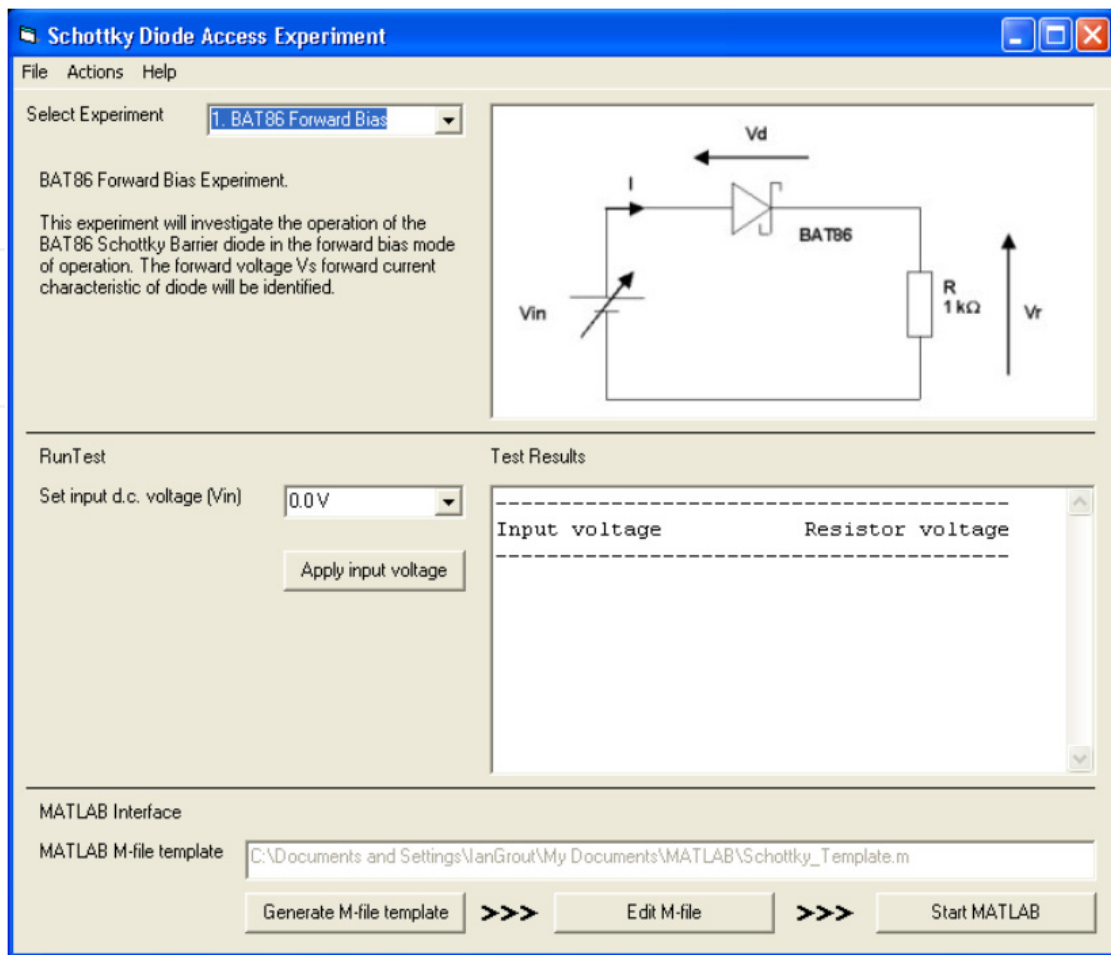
Schottky Diode Access Experiment

File Actions Help

Select Experiment 1. BAT86 Forward Bias

BAT86 Forward Bias Experiment.

This experiment will investigate the operation of the BAT86 Schottky Barrier diode in the forward bias mode of operation. The forward voltage Vs forward current characteristic of diode will be identified.

Vd
I
BAT86
Vin
R
1 kΩ
Vr

RunTest

Set input d.c. voltage (Vin) 0.0 V

Apply input voltage

Test Results

-------------------------------------
Input voltage Resistor voltage
-------------------------------------

MATLAB Interface

MATLAB M-file template C:\Documents and Settings\IanGrout\My Documents\MATLAB\Schottky_Template.m

Generate M-file template >>> Edit M-file >>> Start MATLAB